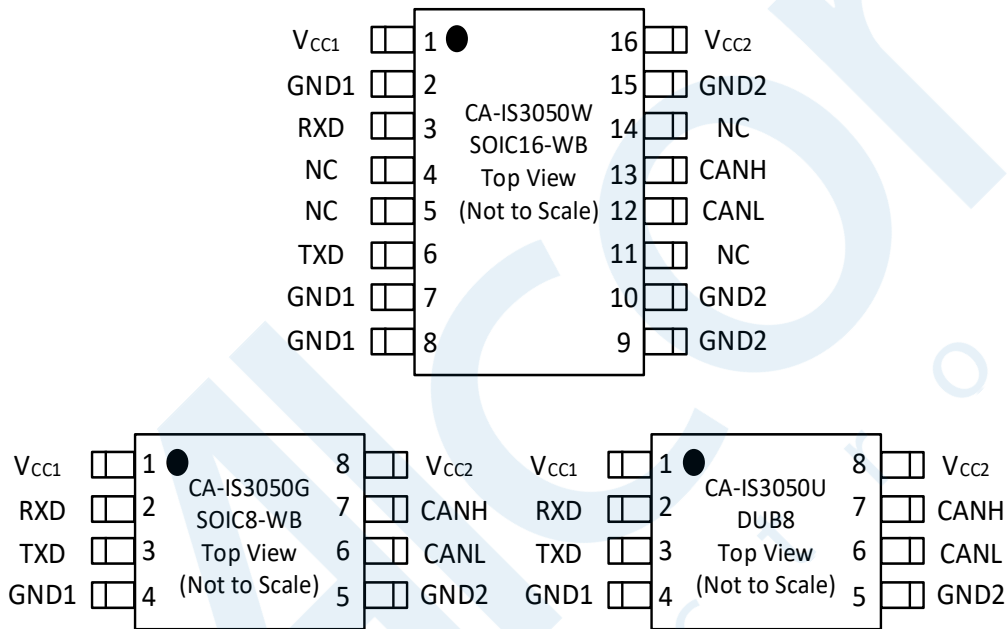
$V_{CC1}$ 1
GND1 2
RXD 3
NC 4
NC 5
TXD 6
GND1 7
GND1 8

CA-IS3050W
SOIC16-WB
Top View
(Not to Scale)

16 $V_{CC2}$
15 GND2
14 NC
13 CANH
12 CANL
11 NC
10 GND2
9 GND2

$V_{CC1}$ 1
RXD 2
TXD 3
GND1 4

CA-IS3050G
SOIC8-WB
Top View
(Not to Scale)

8 $V_{CC2}$
7 CANH
6 CANL
5 GND2

$V_{CC1}$ 1
RXD 2
TXD 3
GND1 4

CA-IS3050U
DUB8
Top View
(Not to Scale)

8 $V_{CC2}$
7 CANH
6 CANL
5 GND2